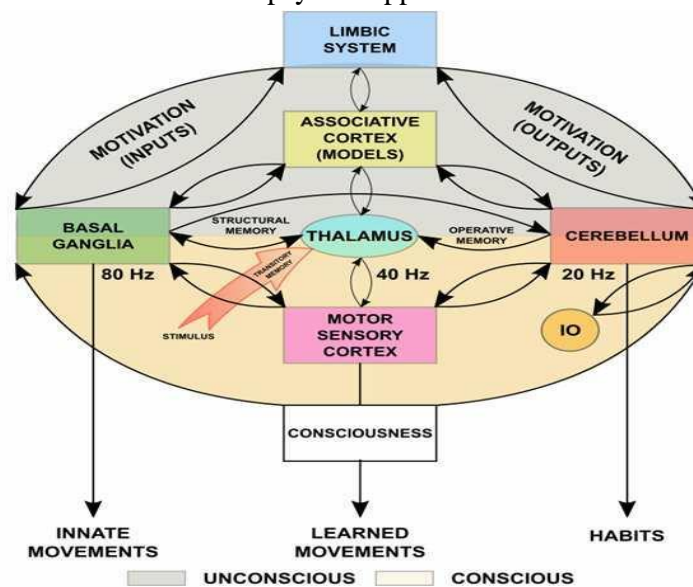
LIMBIC SYSTEM

MOTIVATION (INPUTS)

MOTIVATION (OUTPUTS)

ASSOCIATIVE CORTEX (MODELS)

BASAL GANGLIA

STRUCTURAL MEMORY

THALAMUS

OPERATIVE MEMORY

CEREBELLUM

80 Hz

TRANSITORY MEMORY

40 Hz

20 Hz

STIMULUS

MOTOR SENSORY CORTEX

IO

CONSCIOUSNESS

INNATE MOVEMENTS

LEARNED MOVEMENTS

HABITS

UNCONSCIOUS

CONSCIOUS